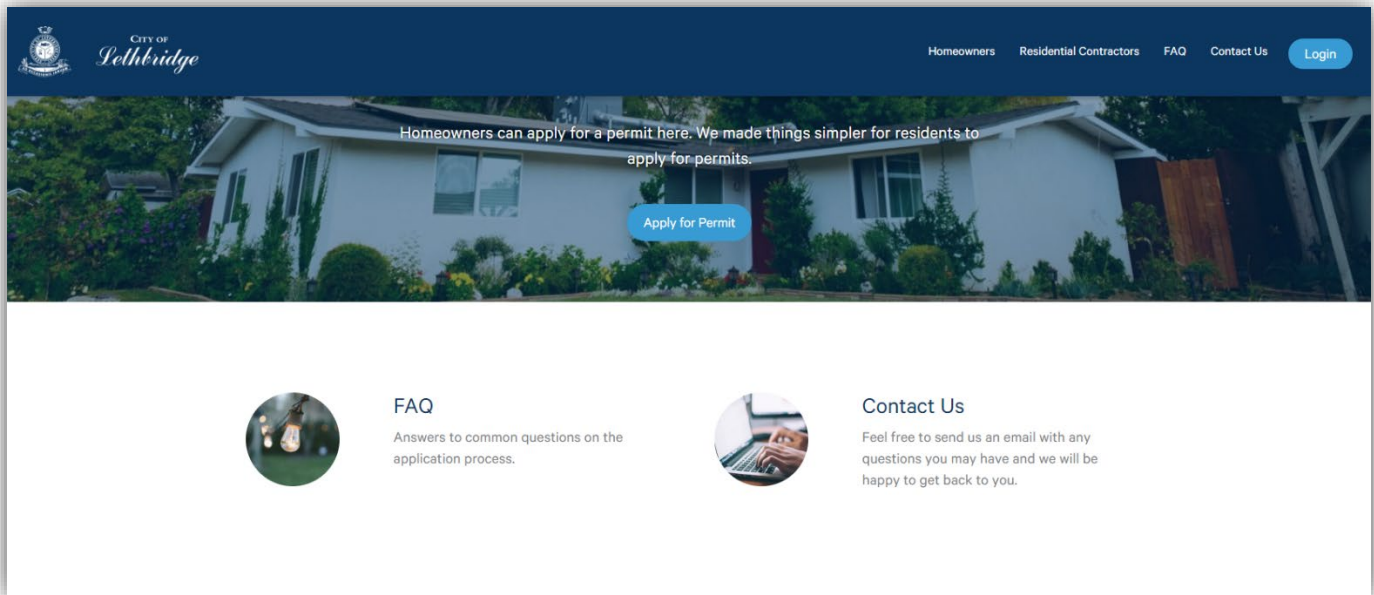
City of
Lethbridge

Homeowners Residential Contractors FAQ Contact Us Login

Homeowners can apply for a permit here. We made things simpler for residents to apply for permits.

Apply for Permit

FAQ
Answers to common questions on the application process.

Contact Us
Feel free to send us an email with any questions you may have and we will be happy to get back to you.